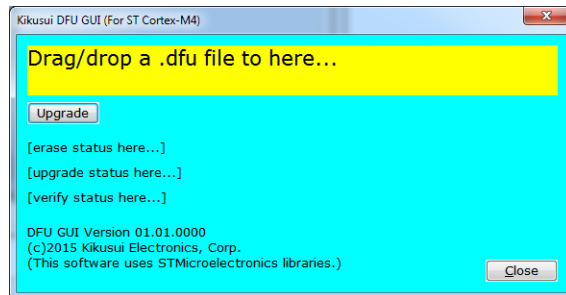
Kikusui DFU GUI (For ST Cortex-M4)

Drag/drop a .dfu file to here...

Upgrade

[erase status here...]

[upgrade status here...]

[verify status here...]

DFU GUI Version 01.01.0000
(c)2015 Kikusui Electronics, Corp.
(This software uses STMicroelectronics libraries.)

Close